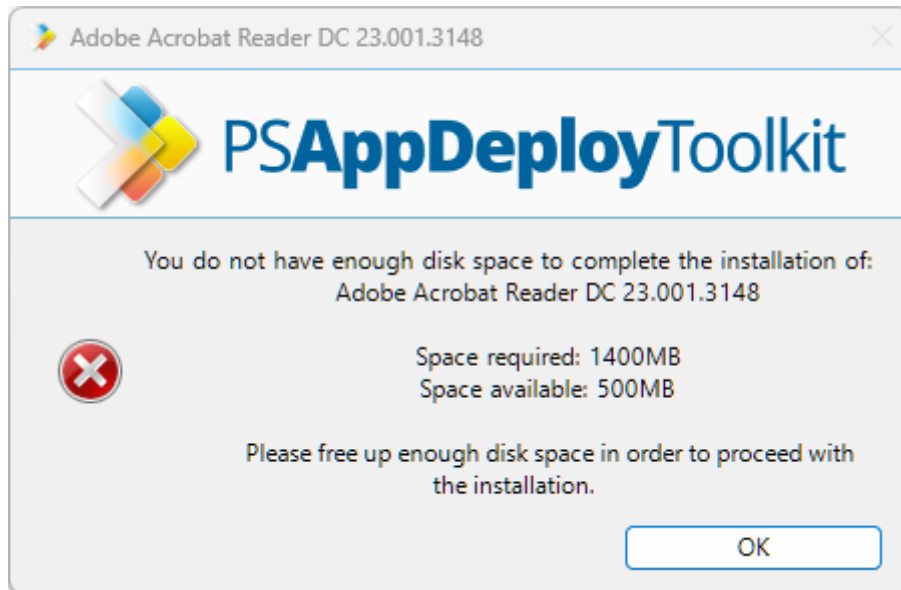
Adobe Acrobat Reader DC 23.001.3148

PSAppDeployToolkit

You do not have enough disk space to complete the installation of:
Adobe Acrobat Reader DC 23.001.3148

Space required: 1400MB
Space available: 500MB

Please free up enough disk space in order to proceed with the installation.

OK